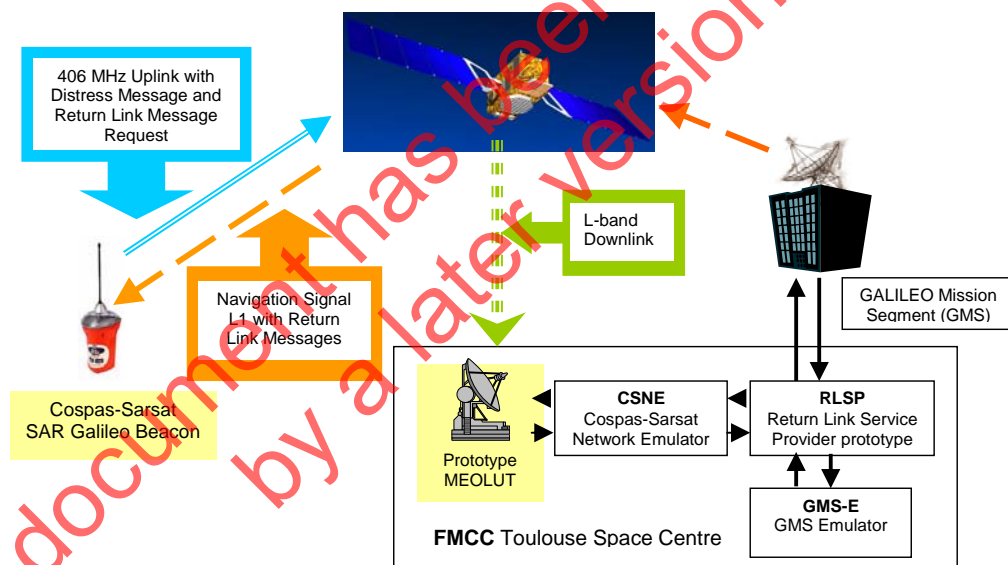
406 MHz Uplink with Distress Message and Return Link Message Request

L-band Downlink

Navigation Signal L1 with Return Link Messages

GALILEO Mission Segment (GMS)

Cospas-Sarsat SAR Galileo Beacon

Prototype MEOLUT

CSNE
Cospas-Sarsat Network Emulator

RLSP
Return Link Service Provider prototype

GMS-E
GMS Emulator

FMCC Toulouse Space Centre

document has been superseded by a later version